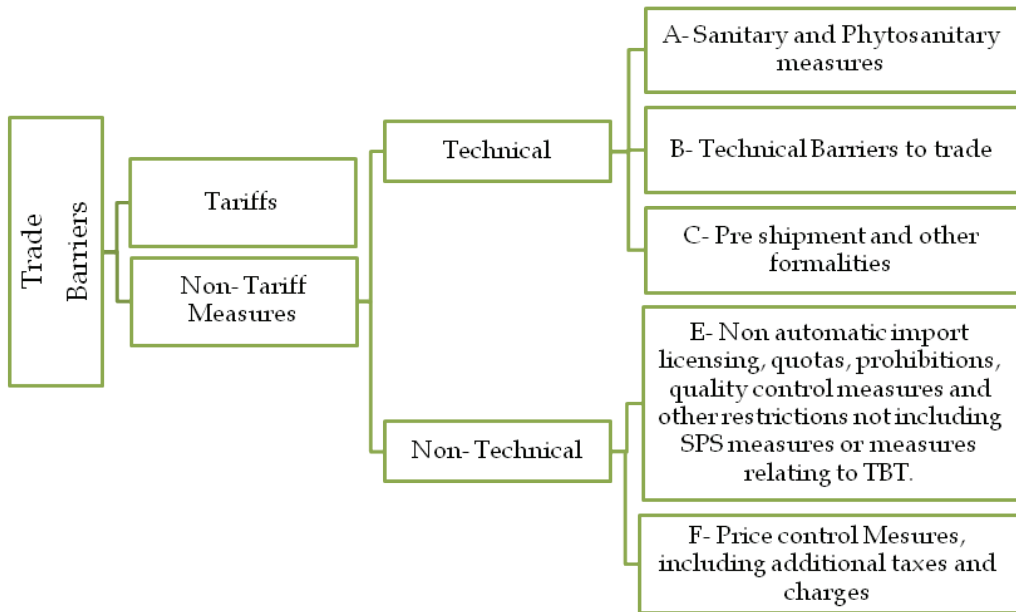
Trade Barriers

Tariffs

Non- Tariff Measures

Technical

Non- Technical

A- Sanitary and Phytosanitary measures

B- Technical Barriers to trade

C- Pre shipment and other formalities

E- Non automatic import licensing, quotas, prohibitions, quality control measures and other restrictions not including SPS measures or measures relating to TBT.

F- Price control Mesures, including additional taxes and charges